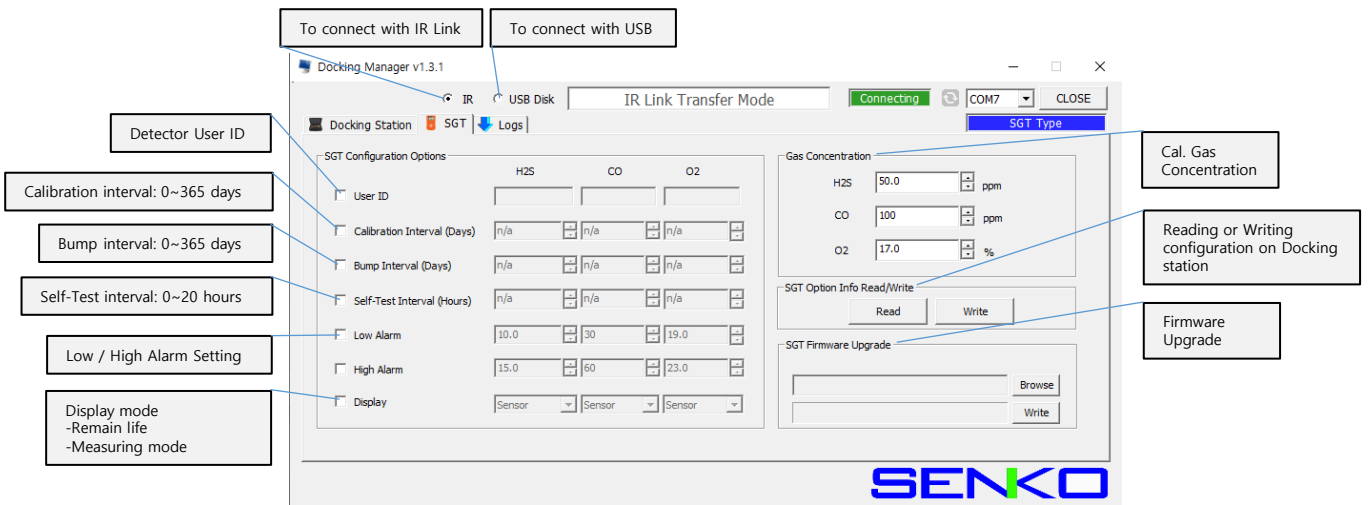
To connect with IR Link

To connect with USB

Docking Manager v1.3.1

IR USB Disk IR Link Transfer Mode Connecting COM7 CLOSE

SGT Type

Docking Station SGT Logs

Detector User ID

Calibration interval: 0~365 days

Bump interval: 0~365 days

Self-Test interval: 0~20 hours

Low / High Alarm Setting

Display mode
-Remain life
-Measuring mode

SGT Configuration Options

| | H2S | CO | O2 |
|---|---|---|---|
| User ID | | | |
| Calibration Interval (Days) | n/a | n/a | n/a |
| Bump Interval (Days) | n/a | n/a | n/a |
| Self-Test Interval (Hours) | n/a | n/a | n/a |
| Low Alarm | 10.0 | 30 | 19.0 |
| High Alarm | 15.0 | 60 | 23.0 |
| Display | Sensor | Sensor | Sensor |

Gas Concentration

H2S 50.0 ppm

CO 100 ppm

O2 17.0 %

Cal. Gas Concentration

Reading or Writing configuration on Docking station

SGT Option Info Read/Write

Read Write

Firmware Upgrade

SGT Firmware Upgrade

Browse

Write

SENKO